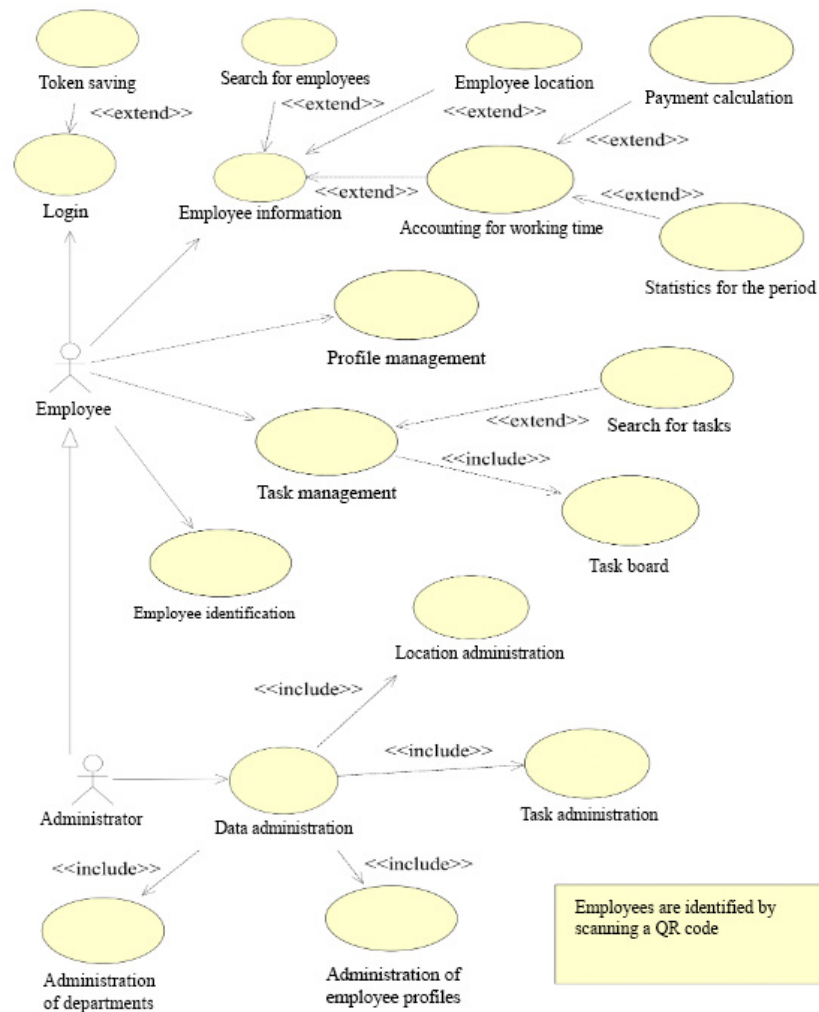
Token saving

Search for employees

Employee location

Payment calculation

<<extend>>

<<extend>>

<<extend>>

<<extend>>

Login

<<extend>>

Employee information

Accounting for working time

<<extend>>

Statistics for the period

Profile management

Employee

<<extend>>

Search for tasks

<<include>>

Task management

Task board

Employee identification

Location administration

<<include>>

<<include>>

Administrator

Data administration

Task administration

<<include>>

<<include>>

Employees are identified by scanning a QR code

Administration of departments

Administration of employee profiles